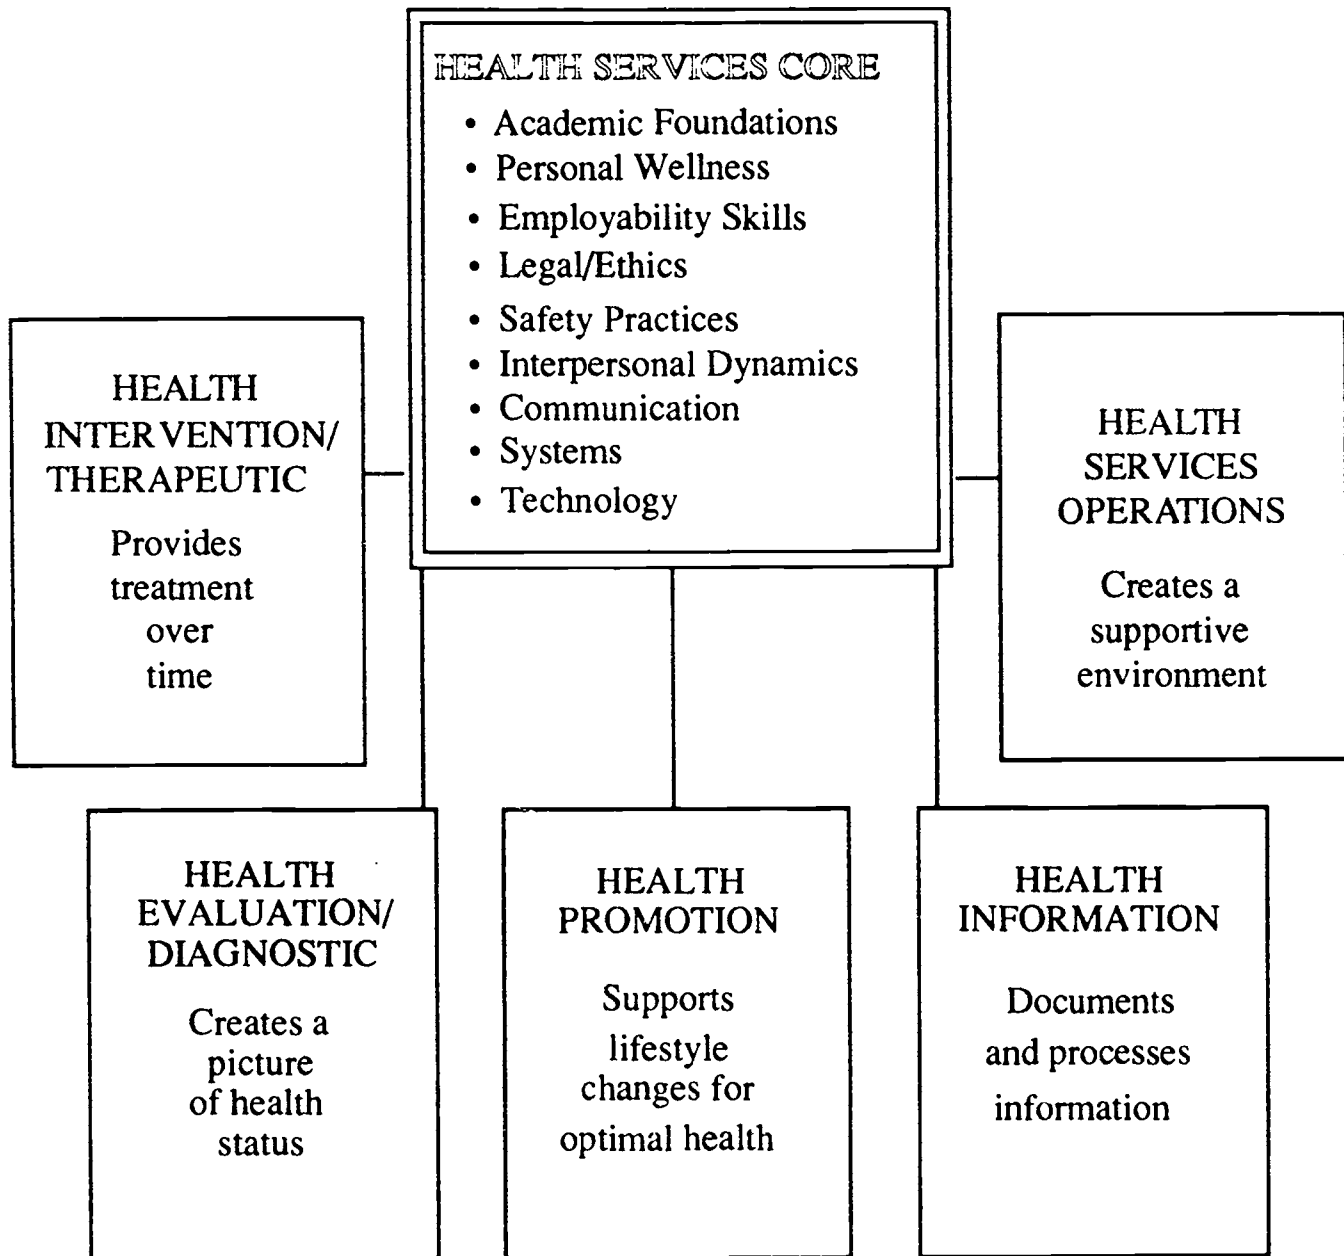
HEALTH SERVICES CORE
• Academic Foundations
• Personal Wellness
• Employability Skills
• Legal/Ethics
• Safety Practices
• Interpersonal Dynamics
• Communication
• Systems
• Technology

HEALTH INTERVENTION/ THERAPEUTIC

Provides treatment over time

HEALTH SERVICES OPERATIONS

Creates a supportive environment

HEALTH EVALUATION/ DIAGNOSTIC

Creates a picture of health status

HEALTH PROMOTION

Supports lifestyle changes for optimal health

HEALTH INFORMATION

Documents and processes information